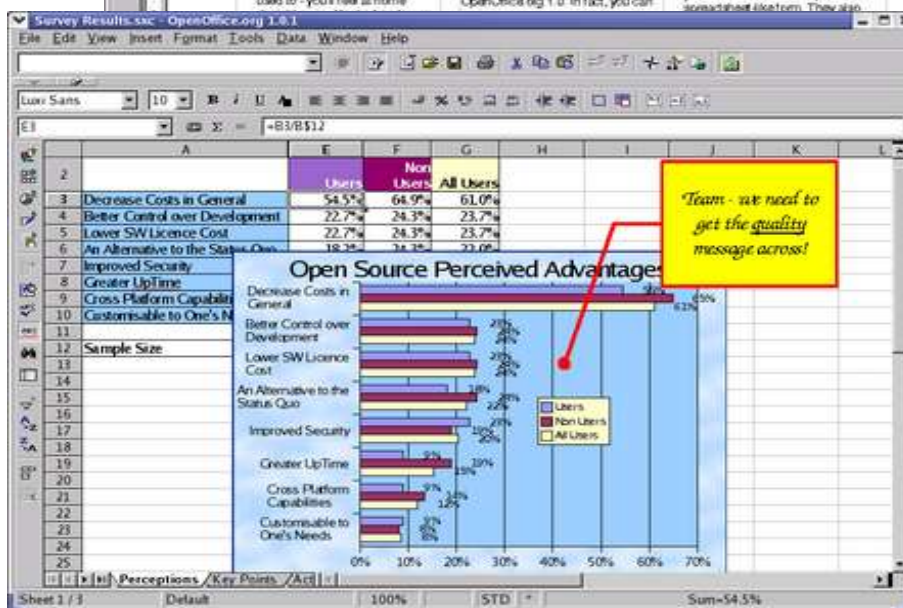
used to - you'll feel at home | OpenOffice.org 1.0. In fact, you can | spreadsheet platform. They also

Survey Results.sxc - OpenOffice.org 1.0.1

File Edit View Insert Format Tools Data Window Help

Luxi Sans 10 B I U

E3 =B3/B$12

| | A | E | F | G | H | I | J | K |
|---|---|---|---|---|---|---|---|---|
| 2 | | Users | Non Users | All Users | | | | |
| 3 | Decrease Costs in General | 54.5% | 64.9% | 61.0% | | | | |
| 4 | Better Control over Development | 22.7% | 24.3% | 23.7% | | | | |
| 5 | Lower SW Licence Cost | 22.7% | 24.3% | 23.7% | | | | |
| 6 | An Alternative to the Status Quo | 18.2% | 24.3% | 22.0% | | | | |
| 7 | Improved Security | | | | | | | |
| 8 | Greater UpTime | | | | | | | |
| 9 | Cross Platform Capabili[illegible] | | | | | | | |
| 10 | Customisable to One's N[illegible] | | | | | | | |
| 11 | | | | | | | | |
| 12 | Sample Size | | | | | | | |

Team - we need to get the quality message across!

Open Source Perceived Advantages

Decrease Costs in General
Better Control over Development
Lower SW Licence Cost
An Alternative to the Status Quo
Improved Security
Greater UpTime
Cross Platform Capabilities
Customisable to One's Needs

55% 65% 61%
23% 24% 24%
23% 24% 24%
18% 24% 22%
23% 19% 20%
9% 19% 15%
9% 14% 12%
9% 8% 8%

Users
Non Users
All Users

0% 10% 20% 30% 40% 50% 60% 70%

Perceptions Key Points Act

Sheet 1 / 3 Default 100% STD * Sum=54.5%